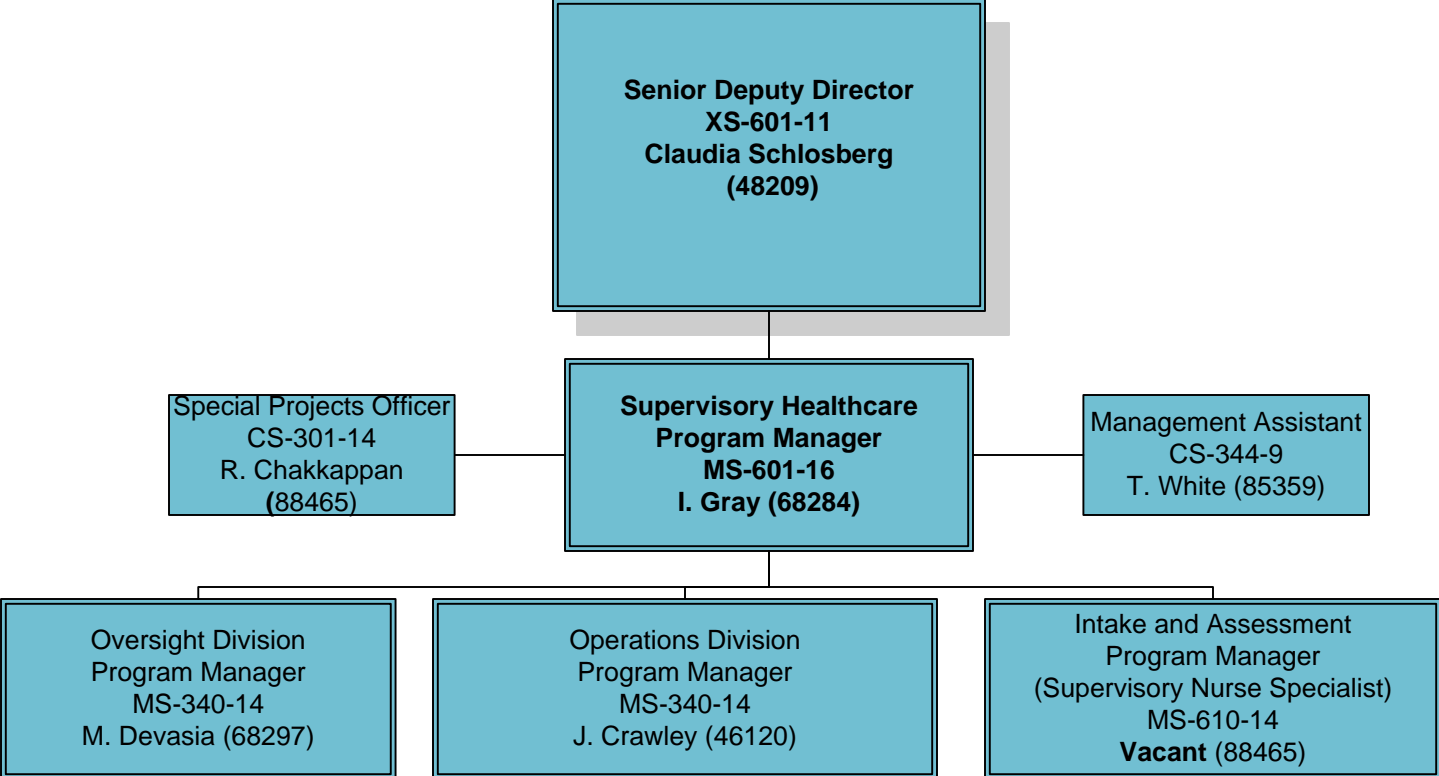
Senior Deputy Director
XS-601-11
Claudia Schlosberg
(48209)

Special Projects Officer
CS-301-14
R. Chakkappan
(88465)

Supervisory Healthcare
Program Manager
MS-601-16
I. Gray (68284)

Management Assistant
CS-344-9
T. White (85359)

Oversight Division
Program Manager
MS-340-14
M. Devasia (68297)

Operations Division
Program Manager
MS-340-14
J. Crawley (46120)

Intake and Assessment
Program Manager
(Supervisory Nurse Specialist)
MS-610-14
Vacant (88465)